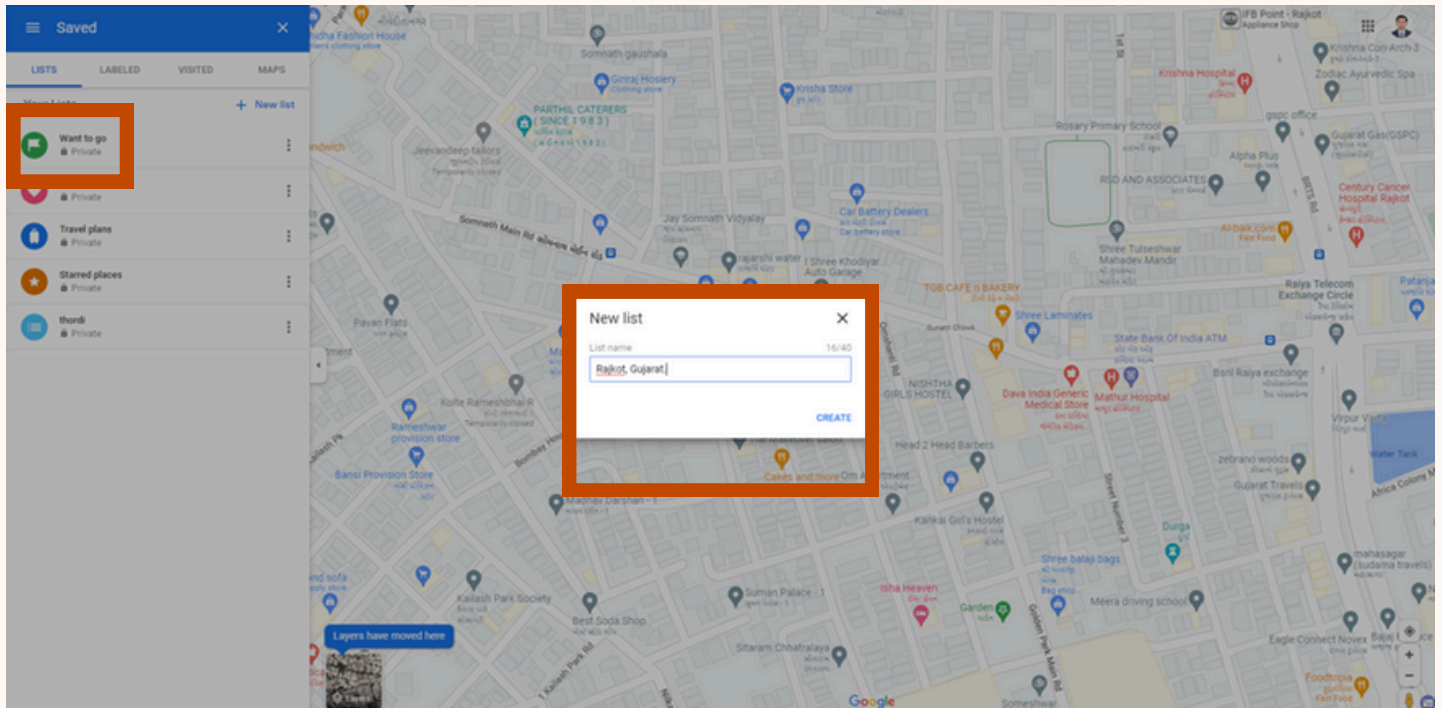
Saved

LISTS LABELED VISITED MAPS

Your Lists + New list

Want to go
Private

Private

Travel plans
Private

Starred places
Private

thordi
Private

New list

List name 16/40

Rajkot, Gujarat

CREATE

Layers have moved here

Nidha Fashion House
Somnath gaushala
Giriraj Hosiery
Clothing store
Krisha Store
PARTHIL CATERERS
( SINCE 1 9 8 3 )
Jeevandeep tailors
Temporarily closed
Jay Somnath Vidyalay
Car Battery Dealers
Car battery store
Somnath Main Rd
rajarshi water
Shree Khodiyar Auto Garage
Pavan Flats
Kolte Rameshbhai R
Temporarily closed
Rameshwar provision store
Bansi Provision Store
Madhav Darshan - 1
Cakes and more
Om Apartment
NISHTHA GIRLS HOSTEL
Head 2 Head Barbers
Kankai Girl's Hostel
Kailash Park Society
Best Soda Shop
Suman Palace - 1
Sitaram Chhatralaya
Isha Heaven
Garden
Shree balaji bags
Meera driving school
TGB CAFE n BAKERY
Shree Laminates
Dava India Generic Medical Store
Mathur Hospital
State Bank Of India ATM
Bsnl Raiya exchange
zebrano woods
Gujarat Travels
Durga
Somnath Main Rd
Krishna Hospital
Rosary Primary School
RSD AND ASSOCIATES
Alpha Plus
Shree Tulseshwar Mahadev Mandir
Al-baik.com
Fast Food
gspc office
Gujarat Gas(GSPC)
Century Cancer Hospital Rajkot
Raiya Telecom Exchange Circle
Krishna Con-Arch-3
Zodiac Ayurvedic Spa
IFB Point - Rajkot
Appliance Shop
Virpur Vadi
Water Tank
mahasagar (sudama travels)
Eagle Connect Novex
Footopia
Bombay Hous
Street Number 3
Golden Park Main Rd
Somneshwar
Google